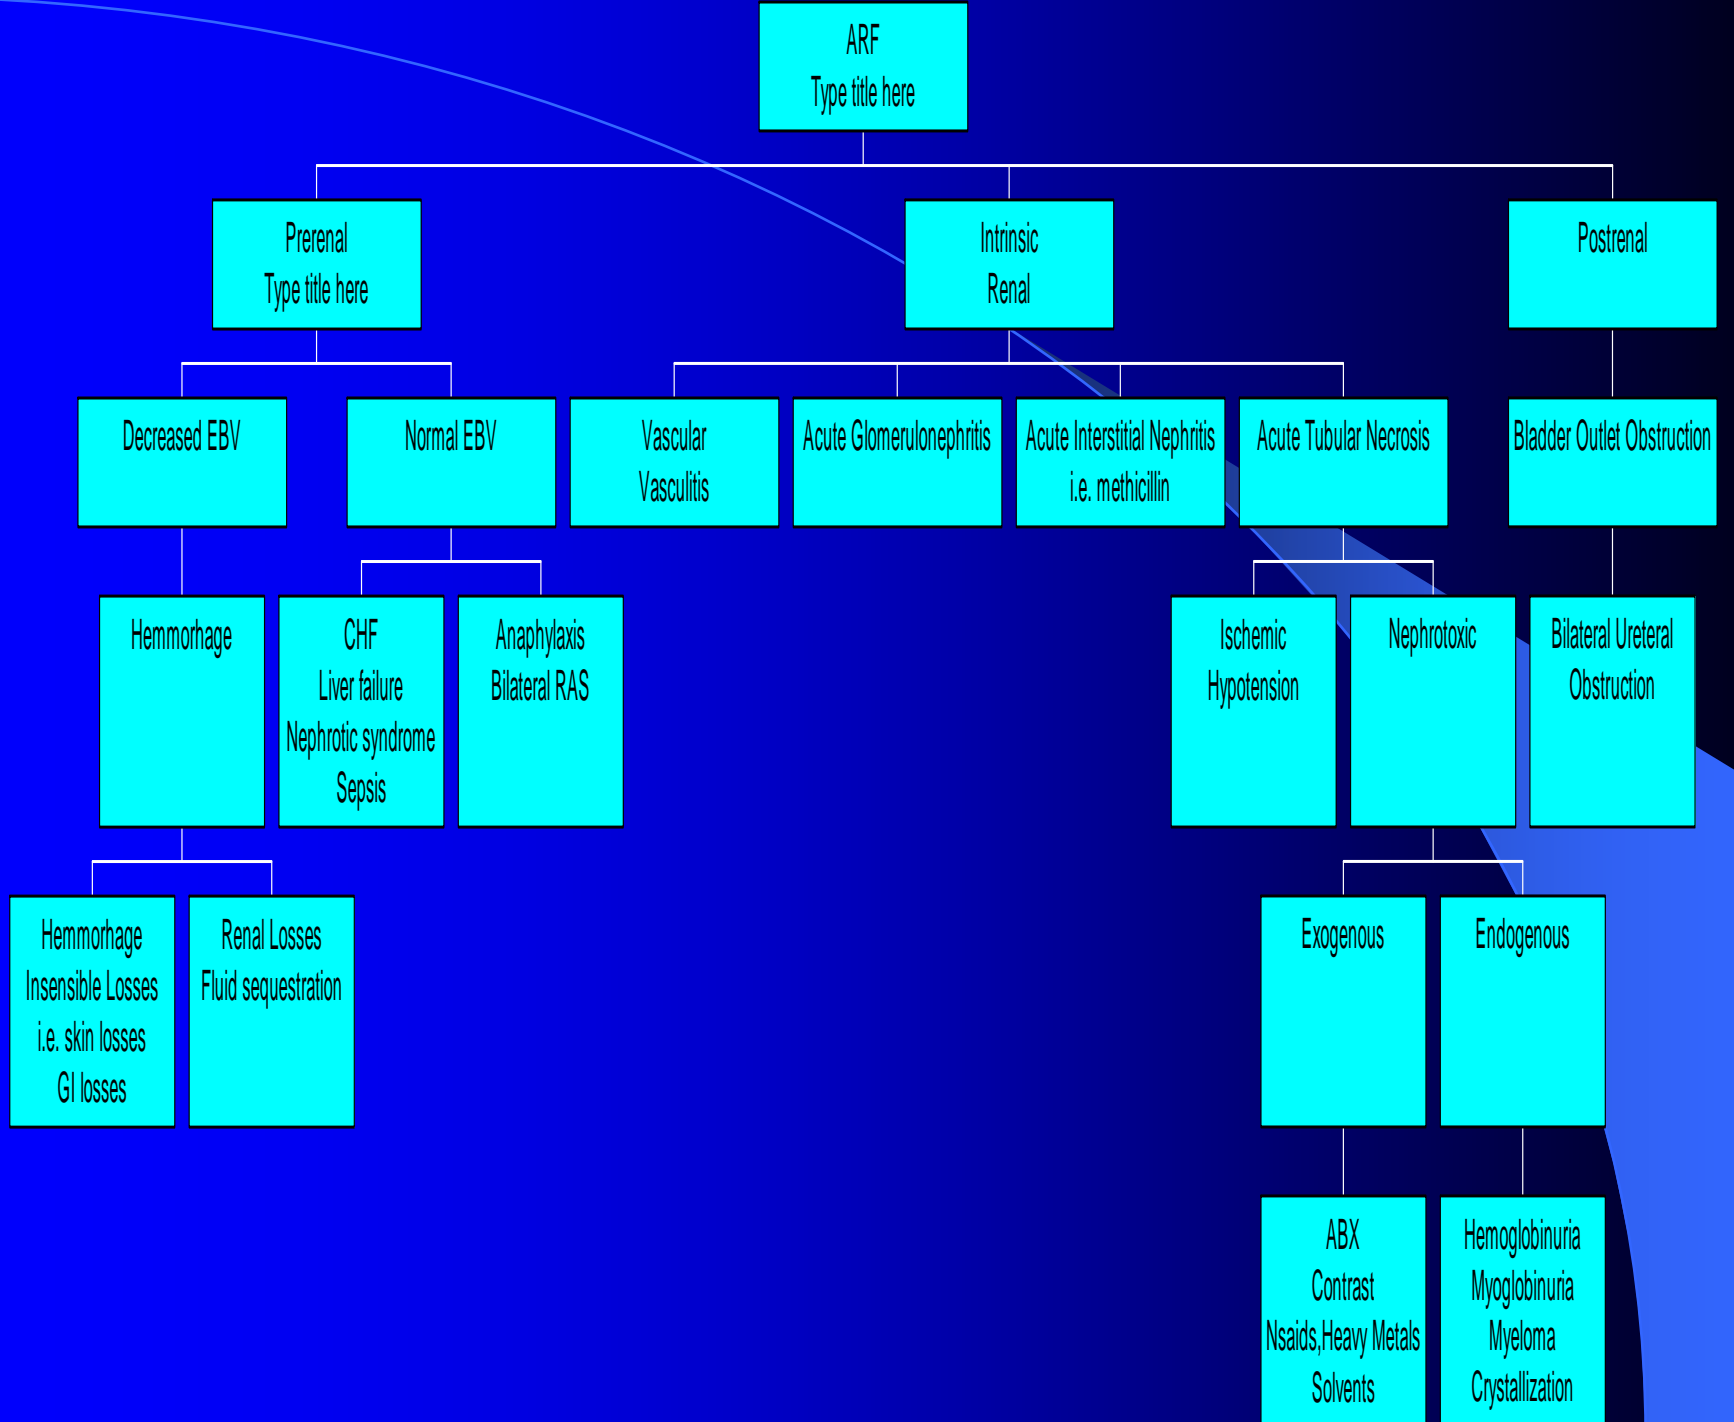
ARF
Type title here

Prerenal
Type title here

Intrinsic
Renal

Postrenal

Decreased EBV

Normal EBV

Vascular
Vasculitis

Acute Glomerulonephritis

Acute Interstitial Nephritis
i.e. methicillin

Acute Tubular Necrosis

Bladder Outlet Obstruction

Hemmorhage

CHF
Liver failure
Nephrotic syndrome
Sepsis

Anaphylaxis
Bilateral RAS

Ischemic
Hypotension

Nephrotoxic

Bilateral Ureteral
Obstruction

Hemmorhage
Insensible Losses
i.e. skin losses
GI losses

Renal Losses
Fluid sequestration

Exogenous

Endogenous

ABX
Contrast
Nsaids,Heavy Metals
Solvents

Hemoglobinuria
Myoglobinuria
Myeloma
Crystallization